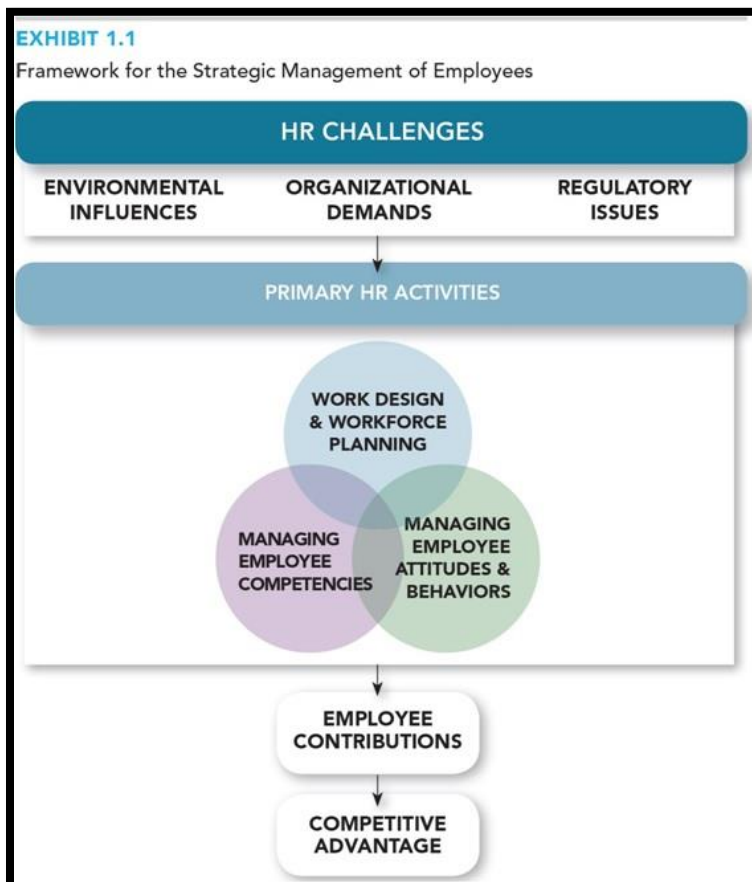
EXHIBIT 1.1

Framework for the Strategic Management of Employees

HR CHALLENGES

ENVIRONMENTAL INFLUENCES

ORGANIZATIONAL DEMANDS

REGULATORY ISSUES

PRIMARY HR ACTIVITIES

WORK DESIGN & WORKFORCE PLANNING

MANAGING EMPLOYEE COMPETENCIES

MANAGING EMPLOYEE ATTITUDES & BEHAVIORS

EMPLOYEE CONTRIBUTIONS

COMPETITIVE ADVANTAGE